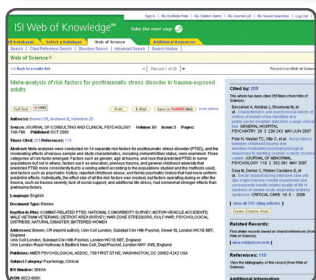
ISI Web of Knowledge℠

Take the next step

Sign In | My EndNote Web | My Citation Alerts | My Journal List | My Saved Searches | Log Out

All Databases | Select a Database | Web of Science | Additional Resources

Search | Cited Reference Search | Structure Search | Advanced Search | Search History

Web of Science®

<< Back to results list | Record 1 of 88 | Record from Web of Science

Meta-analysis of risk factors for posttraumatic stress disorder in trauma-exposed adults

Full Text | Print | E-mail | Save to EndNote Web | more options

Authors: Brewin CR, Andrews B, Valentine JD

Source: JOURNAL OF CONSULTING AND CLINICAL PSYCHOLOGY Volume: 68 Issue: 5 Pages: 748-766 Published: OCT 2000

Times Cited: 255 References: 112

Abstract: Meta-analyses were conducted on 14 separate risk factors for posttraumatic stress disorder (PTSD), and the moderating effects of various sample and study characteristics, including civilian/military status, were examined. Three categories of risk factor emerged. Factors such as gender, age at trauma, and race that predicted PTSD in some populations but not in others; factors such as education, previous trauma, and general childhood adversity that predicted PTSD more consistently but to a varying extent according to the populations studied and the methods used; and factors such as psychiatric history, reported childhood abuse, and family psychiatric history that had more uniform predictive effects. Individually, the effect size of all the risk factors was modest, but factors operating during or after the trauma, such as trauma severity, lack of social support, and additional life stress, had somewhat stronger effects than pretrauma factors.

Document Type: Review

Language: English

KeyWords Plus: COMBAT-RELATED PTSD; NATIONAL COMORBIDITY SURVEY; MOTOR-VEHICLE ACCIDENTS; VIETNAM THEATER VETERANS; DETROIT AREA YOUNG-ADULTS; CRIME STRESSORS; GULF-WAR; PSYCHOLOGICAL DISTRESS; NATURAL-DISASTER; BATTERED WOMEN

Addresses: Brewin, CR (reprint author), Univ Coll London, Subdept Clin Hlth Psychol, Gower St, London WC1E 6BT, England
Univ Coll London, Subdept Clin Hlth Psychol, London WC1E 6BT, England
Univ London Royal Holloway & Bedford New Coll, Dept Psychol, London WC1E 6BT, England

Publisher: AMER PSYCHOLOGICAL ASSOC, 750 FIRST ST NE, WASHINGTON, DC 20002-4242 USA

Subject Category: Psychology, Clinical

IDS Number: 368EA

ISSN: 0022-006X

Cited by: 255

This article has been cited 255 times (from Web of Science).

Bonanno GA, Mancini J, Shumway M, et al. Determinants of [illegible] PSYCHIATRY 28 3 226-240 JAN-JUN 2007

Pole N, Neylan TC, Otte C, et al. Associations between childhood trauma and emotion-modulated psychophysiological responses to startling sounds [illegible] JOURNAL OF ABNORMAL PSYCHOLOGY 116 2 352-361 MAY 2007

Dyer M, Denise C, Waters-Cambers S, et al. Cross-sectional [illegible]

[ view all 255 citing articles ]

Create Citation Alert

Related Records:
Find similar records based on shared references (from Web of Science).
[ view related records ]

References: 112
View the bibliography of this record (from Web of Science).